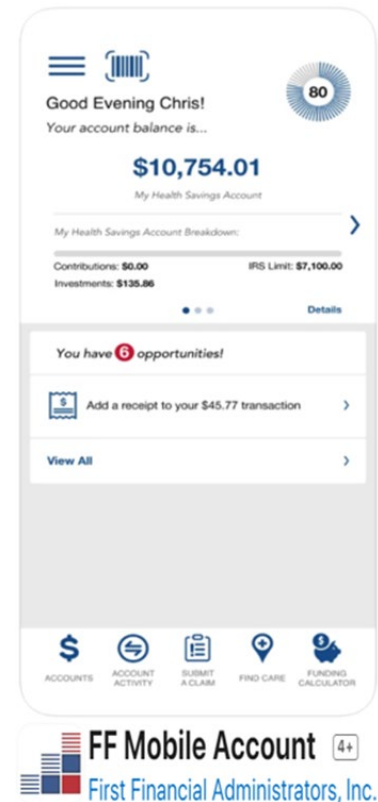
80

Good Evening Chris!

Your account balance is...

$10,754.01

My Health Savings Account

My Health Savings Account Breakdown:

Contributions: $0.00

IRS Limit: $7,100.00

Investments: $135.86

Details

You have 6 opportunities!

$

Add a receipt to your $45.77 transaction

View All

$

ACCOUNTS

ACCOUNT ACTIVITY

SUBMIT A CLAIM

FIND CARE

$

FUNDING CALCULATOR

FF Mobile Account

4+

First Financial Administrators, Inc.